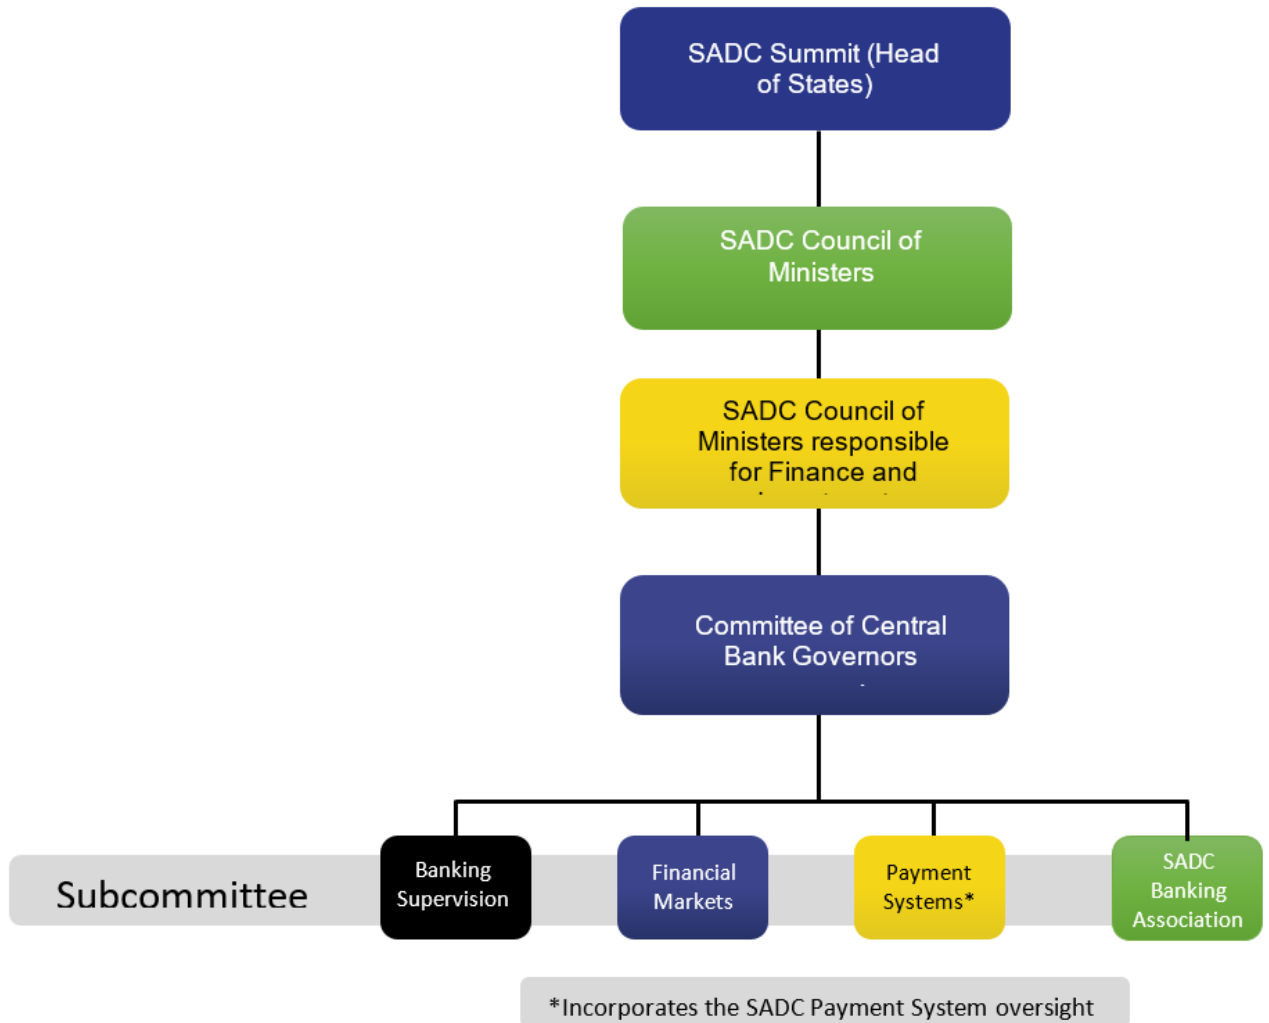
SADC Summit (Head of States)

SADC Council of Ministers

SADC Council of Ministers responsible for Finance and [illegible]

Committee of Central Bank Governors

Subcommittee

Banking Supervision

Financial Markets

Payment Systems*

SADC Banking Association

*Incorporates the SADC Payment System oversight